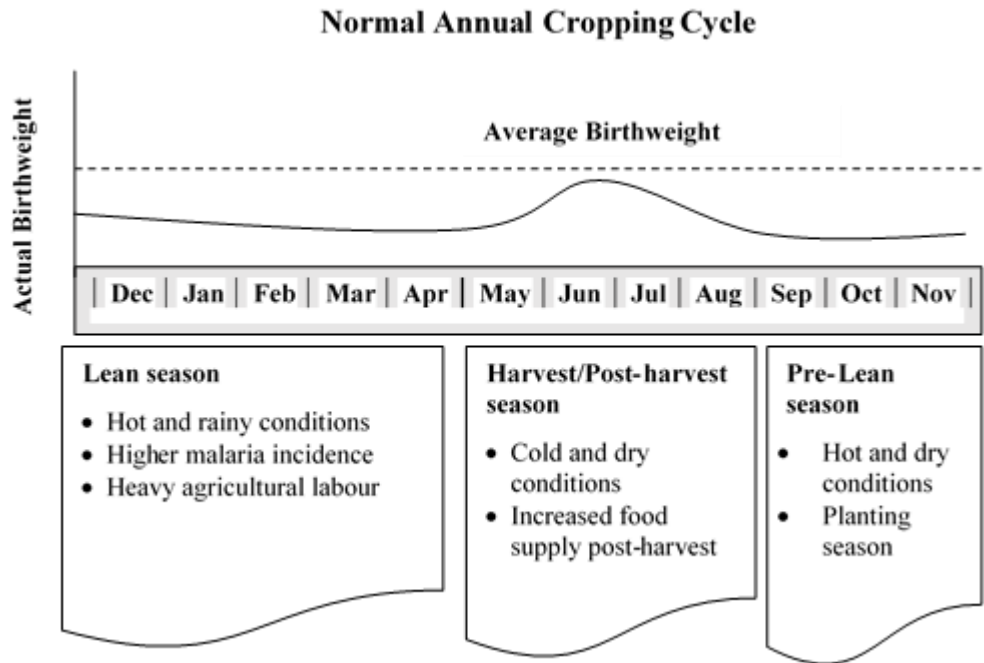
Normal Annual Cropping Cycle

Actual Birthweight

Average Birthweight

| Dec | Jan | Feb | Mar | Apr | May | Jun | Jul | Aug | Sep | Oct | Nov |
|---|---|---|---|---|---|---|---|---|---|---|---|

Lean season

- Hot and rainy conditions
- Higher malaria incidence
- Heavy agricultural labour

Harvest/Post-harvest season

- Cold and dry conditions
- Increased food supply post-harvest

Pre-Lean season

- Hot and dry conditions
- Planting season